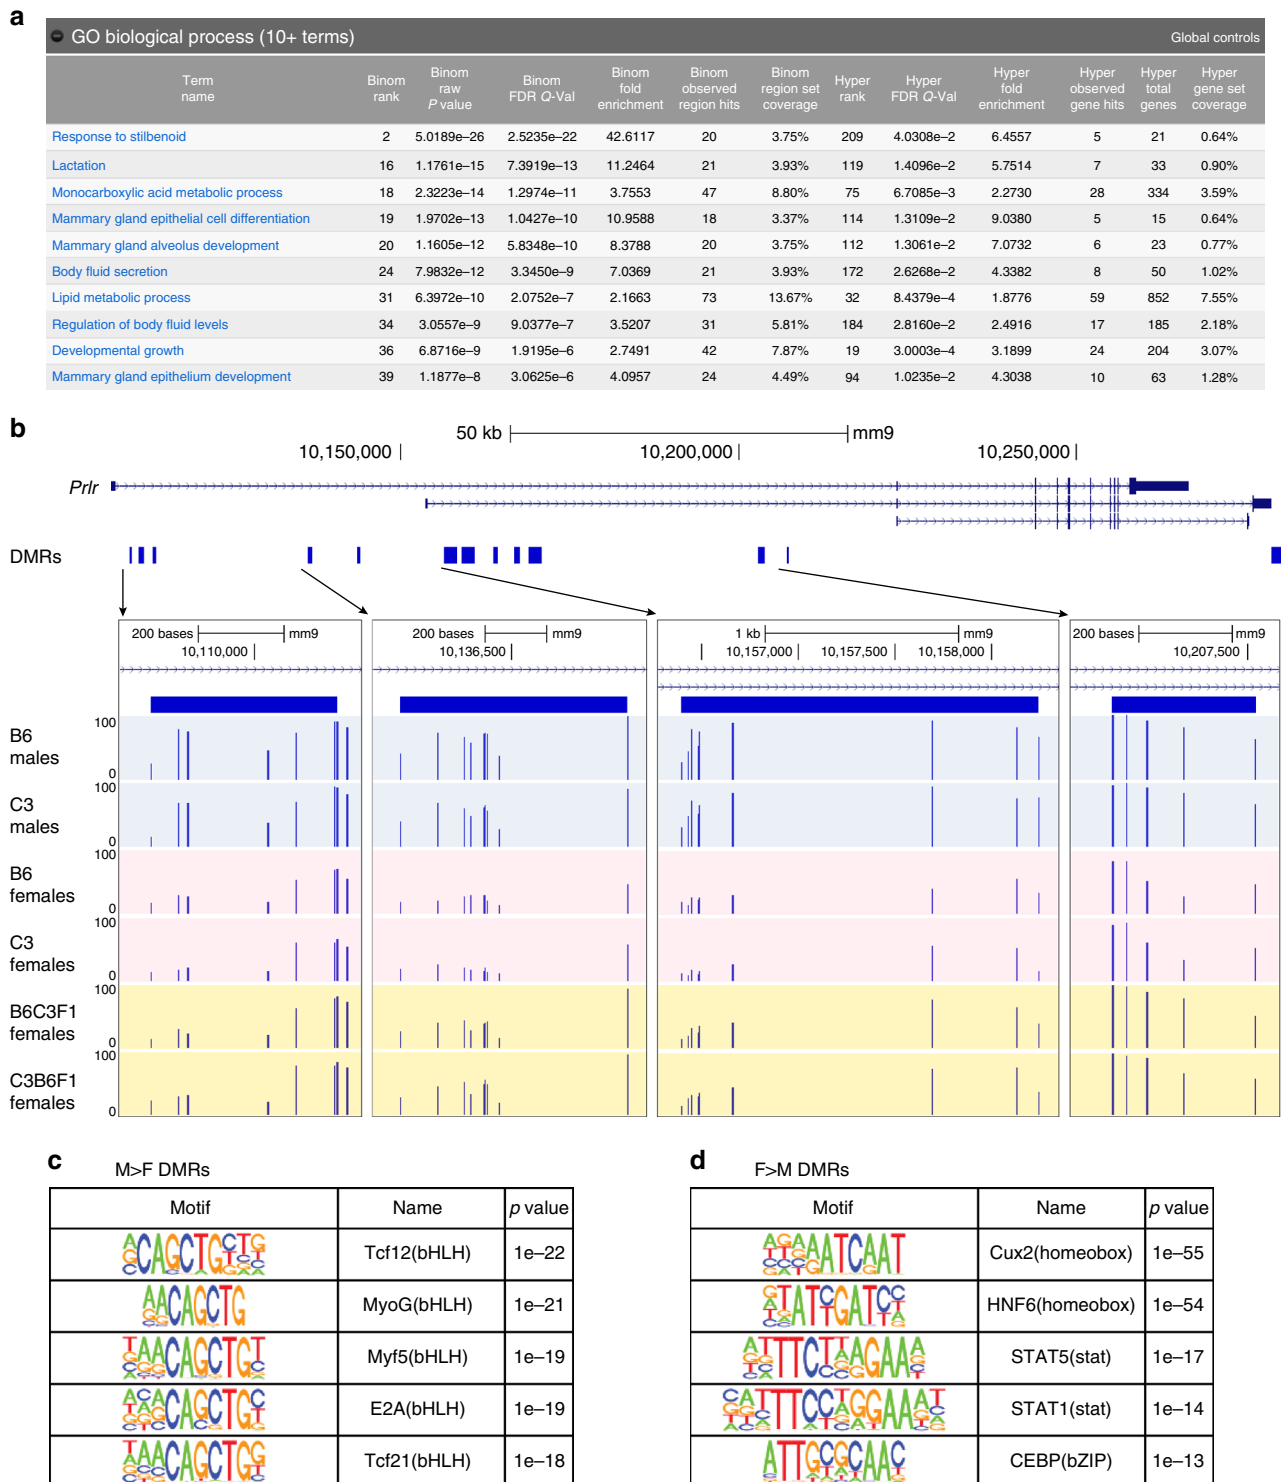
a

GO biological process (10+ terms) Global controls

| Term name | Binom rank | Binom raw P value | Binom FDR Q-Val | Binom fold enrichment | Binom observed region hits | Binom region set coverage | Hyper rank | Hyper FDR Q-Val | Hyper fold enrichment | Hyper observed gene hits | Hyper total genes | Hyper gene set coverage |
|---|---|---|---|---|---|---|---|---|---|---|---|---|
| Response to stilbenoid | 2 | 5.0189e–26 | 2.5235e–22 | 42.6117 | 20 | 3.75% | 209 | 4.0308e–2 | 6.4557 | 5 | 21 | 0.64% |
| Lactation | 16 | 1.1761e–15 | 7.3919e–13 | 11.2464 | 21 | 3.93% | 119 | 1.4096e–2 | 5.7514 | 7 | 33 | 0.90% |
| Monocarboxylic acid metabolic process | 18 | 2.3223e–14 | 1.2974e–11 | 3.7553 | 47 | 8.80% | 75 | 6.7085e–3 | 2.2730 | 28 | 334 | 3.59% |
| Mammary gland epithelial cell differentiation | 19 | 1.9702e–13 | 1.0427e–10 | 10.9588 | 18 | 3.37% | 114 | 1.3109e–2 | 9.0380 | 5 | 15 | 0.64% |
| Mammary gland alveolus development | 20 | 1.1605e–12 | 5.8348e–10 | 8.3788 | 20 | 3.75% | 112 | 1.3061e–2 | 7.0732 | 6 | 23 | 0.77% |
| Body fluid secretion | 24 | 7.9832e–12 | 3.3450e–9 | 7.0369 | 21 | 3.93% | 172 | 2.6268e–2 | 4.3382 | 8 | 50 | 1.02% |
| Lipid metabolic process | 31 | 6.3972e–10 | 2.0752e–7 | 2.1663 | 73 | 13.67% | 32 | 8.4379e–4 | 1.8776 | 59 | 852 | 7.55% |
| Regulation of body fluid levels | 34 | 3.0557e–9 | 9.0377e–7 | 3.5207 | 31 | 5.81% | 184 | 2.8160e–2 | 2.4916 | 17 | 185 | 2.18% |
| Developmental growth | 36 | 6.8716e–9 | 1.9195e–6 | 2.7491 | 42 | 7.87% | 19 | 3.0003e–4 | 3.1899 | 24 | 204 | 3.07% |
| Mammary gland epithelium development | 39 | 1.1877e–8 | 3.0625e–6 | 4.0957 | 24 | 4.49% | 94 | 1.0235e–2 | 4.3038 | 10 | 63 | 1.28% |

b

50 kb mm9
10,150,000 | 10,200,000 | 10,250,000 |
Prlr
DMRs

200 bases mm9 10,110,000
200 bases mm9 10,136,500
1 kb mm9 10,157,000 10,157,500 10,158,000
200 bases mm9 10,207,500

100 0 B6 males
100 0 C3 males
100 0 B6 females
100 0 C3 females
100 0 B6C3F1 females
100 0 C3B6F1 females

c
M>F DMRs

| Motif | Name | p value |
|---|---|---|
| ACAGCTGCTG | Tcf12(bHLH) | 1e–22 |
| AACAGCTG | MyoG(bHLH) | 1e–21 |
| TAACAGCTGT | Myf5(bHLH) | 1e–19 |
| ACACAGCTGC | E2A(bHLH) | 1e–19 |
| TAACAGCTGG | Tcf21(bHLH) | 1e–18 |

d
F>M DMRs

| Motif | Name | p value |
|---|---|---|
| AGAATCAAT | Cux2(homeobox) | 1e–55 |
| GTATTGATCG | HNF6(homeobox) | 1e–54 |
| ATTTCTAAGAAA | STAT5(stat) | 1e–17 |
| CATTTCCTGGAAAT | STAT1(stat) | 1e–14 |
| ATTGCGCAAC | CEBP(bZIP) | 1e–13 |